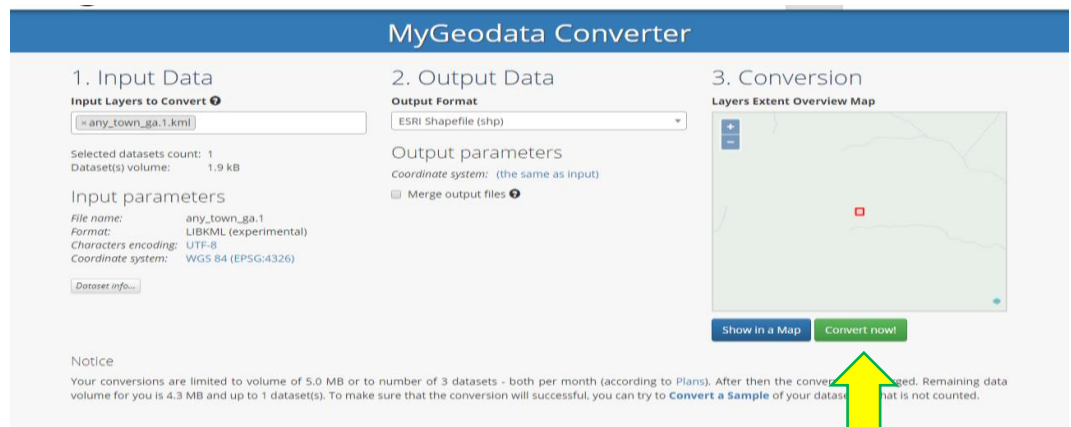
MyGeodata Converter

1. Input Data

Input Layers to Convert

× any_town_ga.1.kml

Selected datasets count: 1
Dataset(s) volume: 1.9 kB

Input parameters

File name: any_town_ga.1
Format: LIBKML (experimental)
Characters encoding: UTF-8
Coordinate system: WGS 84 (EPSG:4326)

Dataset info...

2. Output Data

Output Format

ESRI Shapefile (shp)

Output parameters

Coordinate system: (the same as input)

Merge output files

3. Conversion

Layers Extent Overview Map

+
−

Show in a Map
Convert now!

Notice

Your conversions are limited to volume of 5.0 MB or to number of 3 datasets - both per month (according to Plans). After then the conver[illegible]ged. Remaining data volume for you is 4.3 MB and up to 1 dataset(s). To make sure that the conversion will successful, you can try to Convert a Sample of your datase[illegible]hat is not counted.